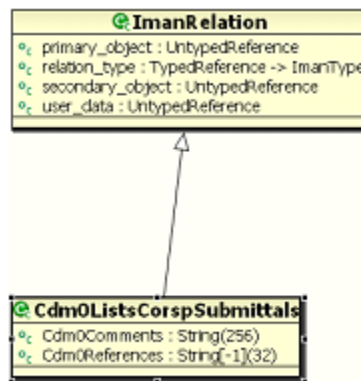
ImanRelation
primary_object : UntypedReference
relation_type : TypedReference -> ImanType
secondary_object : UntypedReference
user_data : UntypedReference

Cdm0ListsCorspSubmittals
Cdm0Comments : String(256)
Cdm0References : String[-1](32)